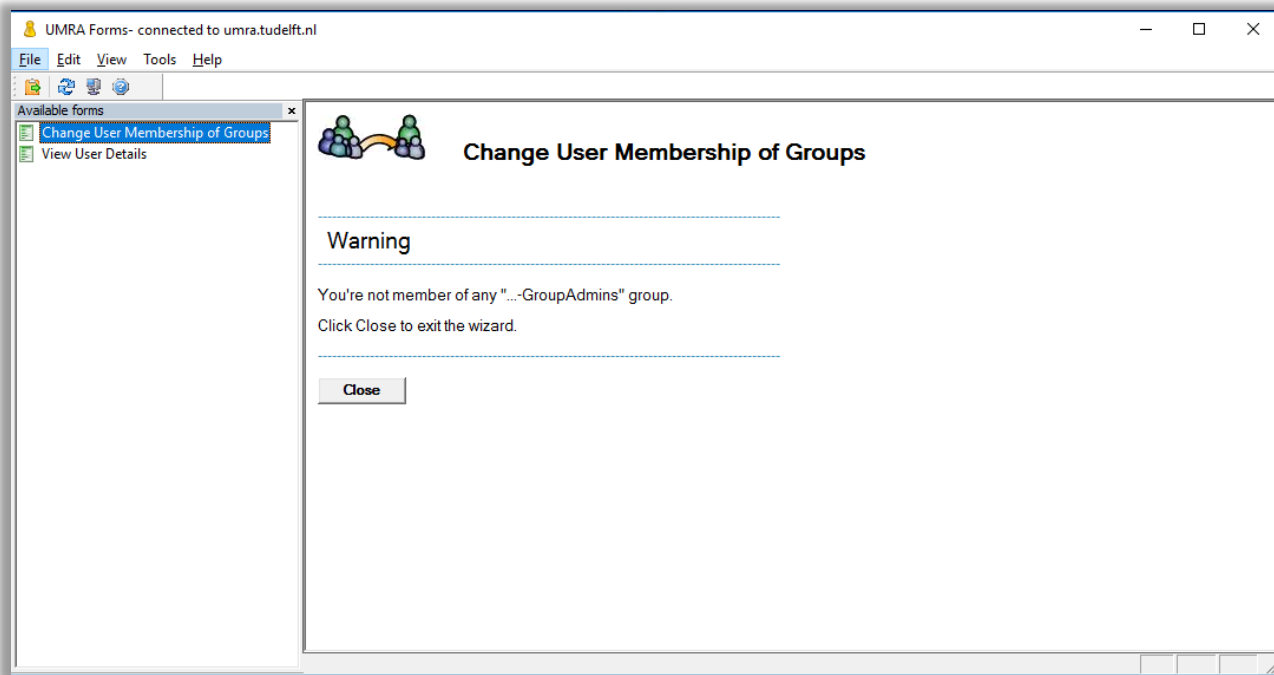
UMRA Forms- connected to umra.tudelft.nl

File Edit View Tools Help

Available forms

Change User Membership of Groups

View User Details

Change User Membership of Groups

Warning

You're not member of any "...-GroupAdmins" group.

Click Close to exit the wizard.

Close